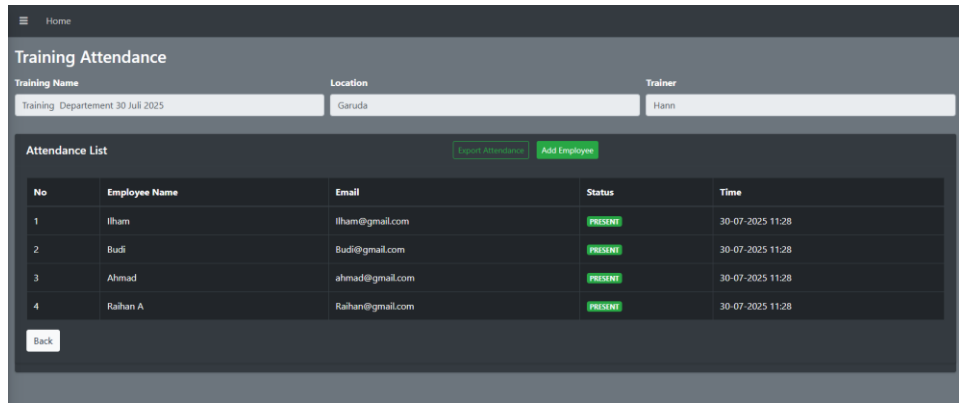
≡ Home

Training Attendance

Training Name
Training Departement 30 Juli 2025

Location
Garuda

Trainer
Hann

Attendance List

Export Attendance
Add Employee

| No | Employee Name | Email | Status | Time |
|---|---|---|---|---|
| 1 | Ilham | Ilham@gmail.com | PRESENT | 30-07-2025 11:28 |
| 2 | Budi | Budi@gmail.com | PRESENT | 30-07-2025 11:28 |
| 3 | Ahmad | ahmad@gmail.com | PRESENT | 30-07-2025 11:28 |
| 4 | Raihan A | Raihan@gmail.com | PRESENT | 30-07-2025 11:28 |

Back